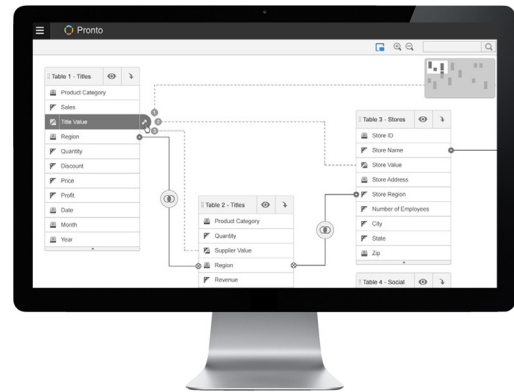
Pronto

Table 1 - Titles
Product Category
Sales
Title Value
Region
Quantity
Discount
Price
Profit
Date
Month
Year

Table 2 - Titles
Product Category
Quantity
Supplier Value
Region
Revenue

Table 3 - Stores
Store ID
Store Name
Store Value
Store Address
Store Region
Number of Employees
City
State
Zip

Table 4 - Social